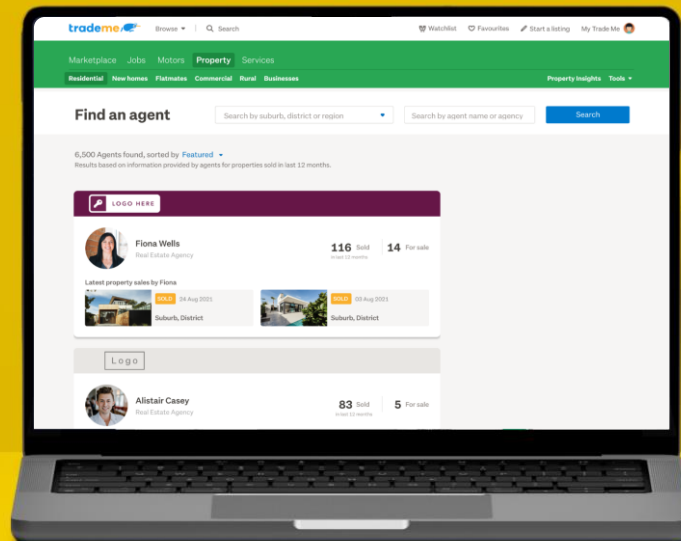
trademe Browse Search Watchlist Favourites Start a listing My Trade Me

Marketplace Jobs Motors Property Services

Residential New homes Flatmates Commercial Rural Businesses Property Insights Tools

Find an agent

Search by suburb, district or region

Search by agent name or agency

Search

6,500 Agents found, sorted by Featured

Results based on information provided by agents for properties sold in last 12 months.

LOGO HERE

Fiona Wells

Real Estate Agency

116 Sold in last 12 months

14 For sale

Latest property sales by Fiona

SOLD 24 Aug 2021

Suburb, District

SOLD 03 Aug 2021

Suburb, District

Logo

Alistair Casey

Real Estate Agency

83 Sold in last 12 months

5 For sale